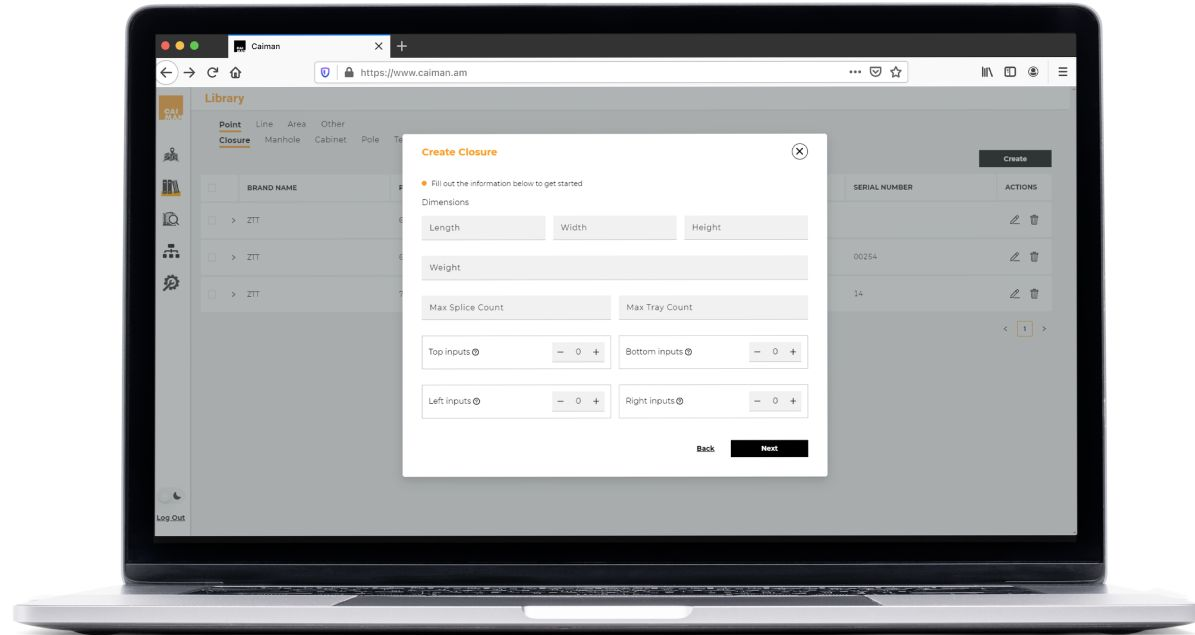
Caiman

https://www.caiman.am

CAI MAN

Library

Point Line Area Other
Closure Manhole Cabinet Pole Te

Create

| | BRAND NAME | | SERIAL NUMBER | ACTIONS |
|---|---|---|---|---|
| > | ZTT | 6 | | |
| > | ZTT | 6 | 00254 | |
| > | ZTT | 7 | 14 | |

< 1 >

Log Out

Create Closure

Fill out the information below to get started

Dimensions

Length
Width
Height
Weight
Max Splice Count
Max Tray Count

Top inputs − 0 +
Bottom inputs − 0 +
Left inputs − 0 +
Right inputs − 0 +

Back
Next